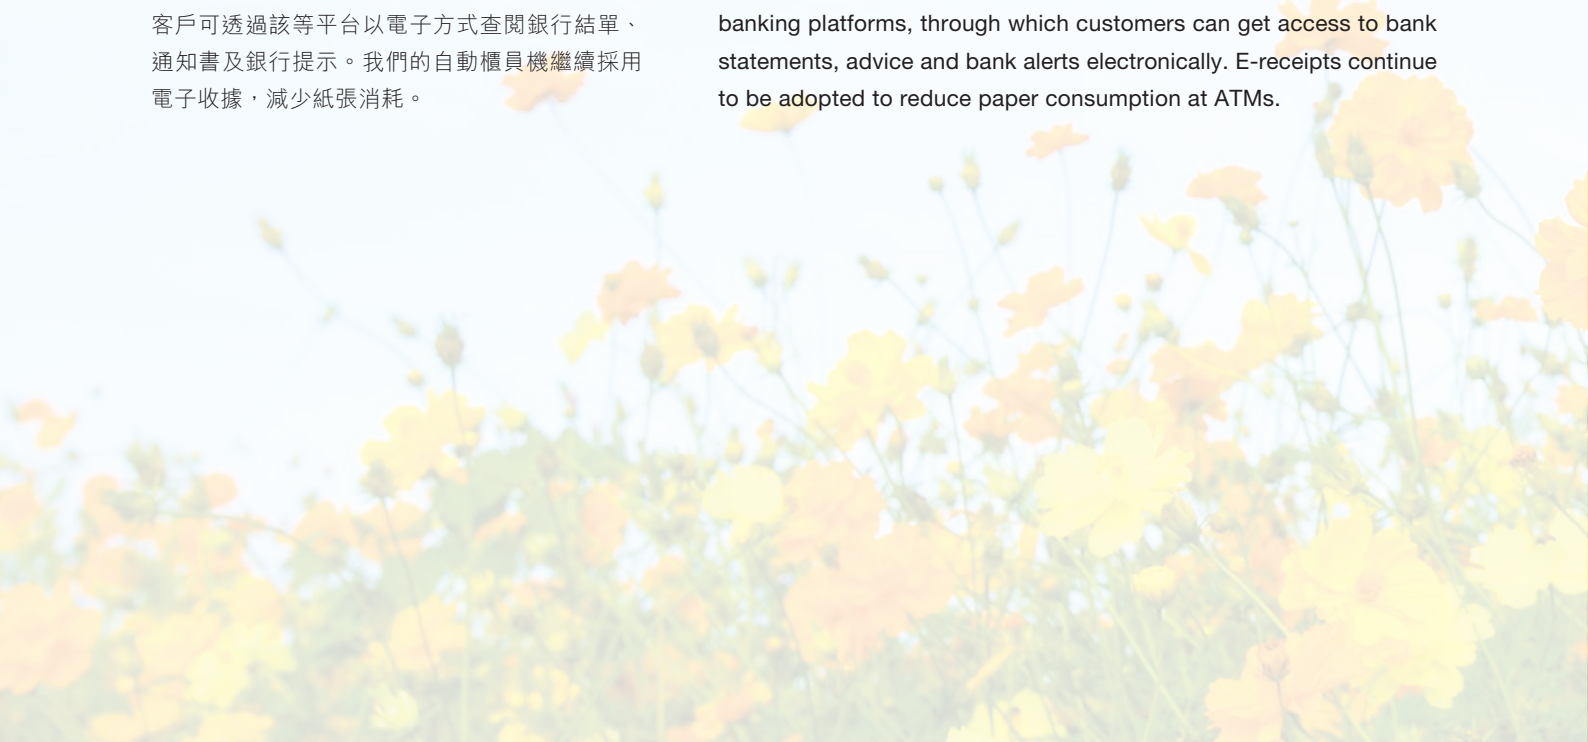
客戶可透過該等平台以電子方式查閱銀行結單、通知書及銀行提示。我們的自動櫃員機繼續採用電子收據，減少紙張消耗。

banking platforms, through which customers can get access to bank statements, advice and bank alerts electronically. E-receipts continue to be adopted to reduce paper consumption at ATMs.